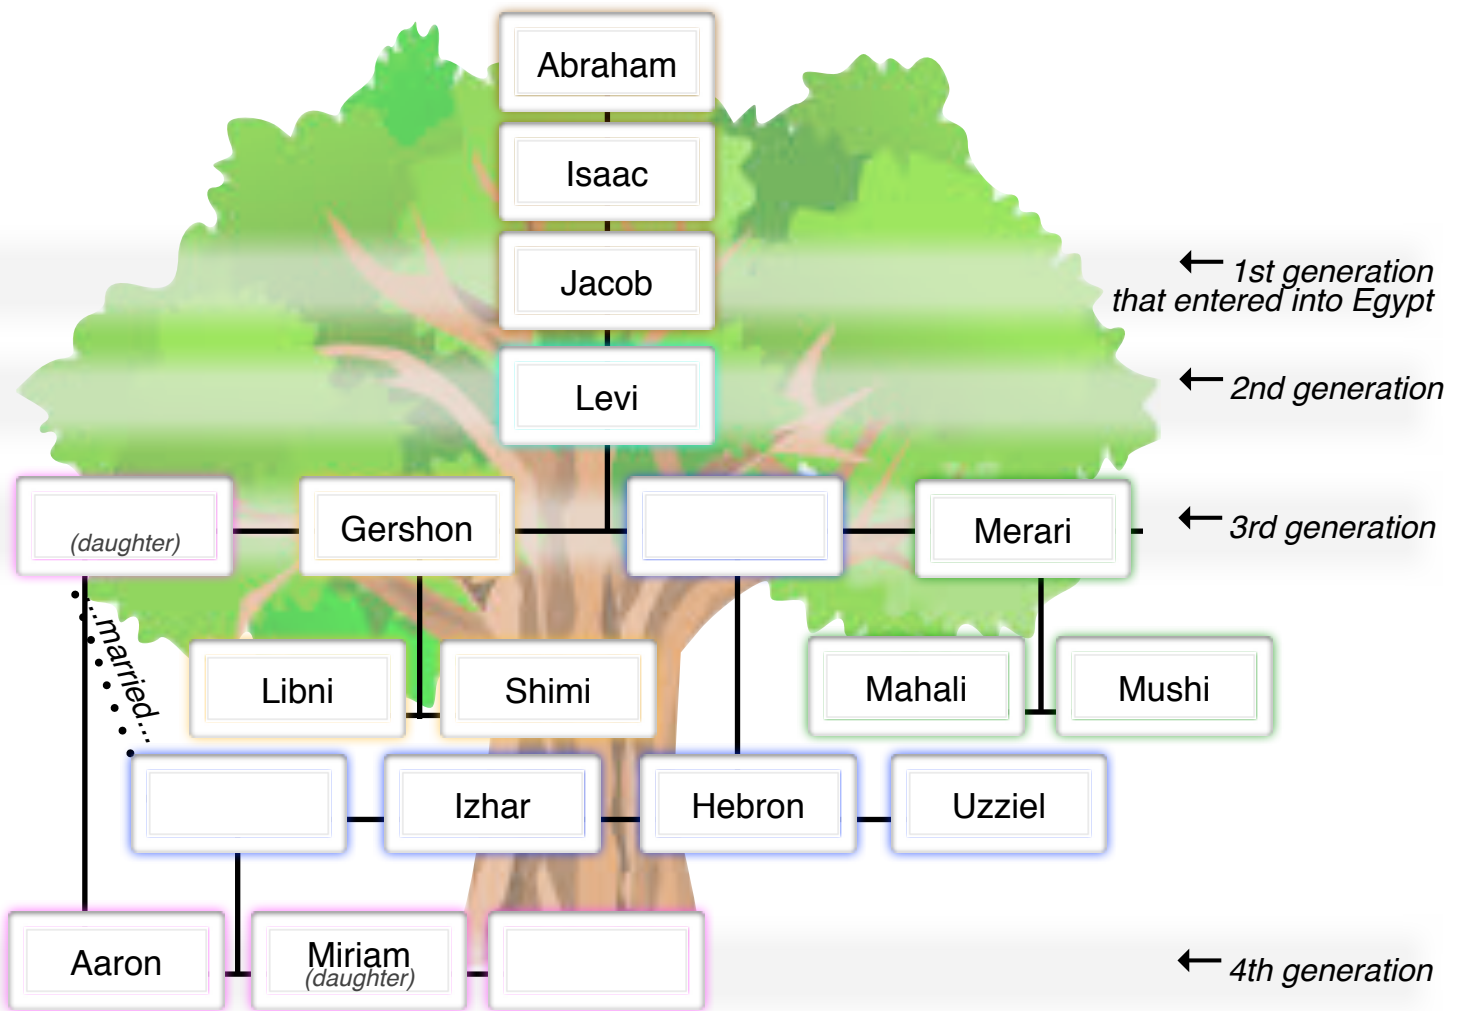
Abraham

Isaac

Jacob

← 1st generation that entered into Egypt

Levi

← 2nd generation

(daughter)

Gershon

Merari

← 3rd generation

...married...

Libni

Shimi

Mahali

Mushi

Izhar

Hebron

Uzziel

Aaron

Miriam (daughter)

← 4th generation